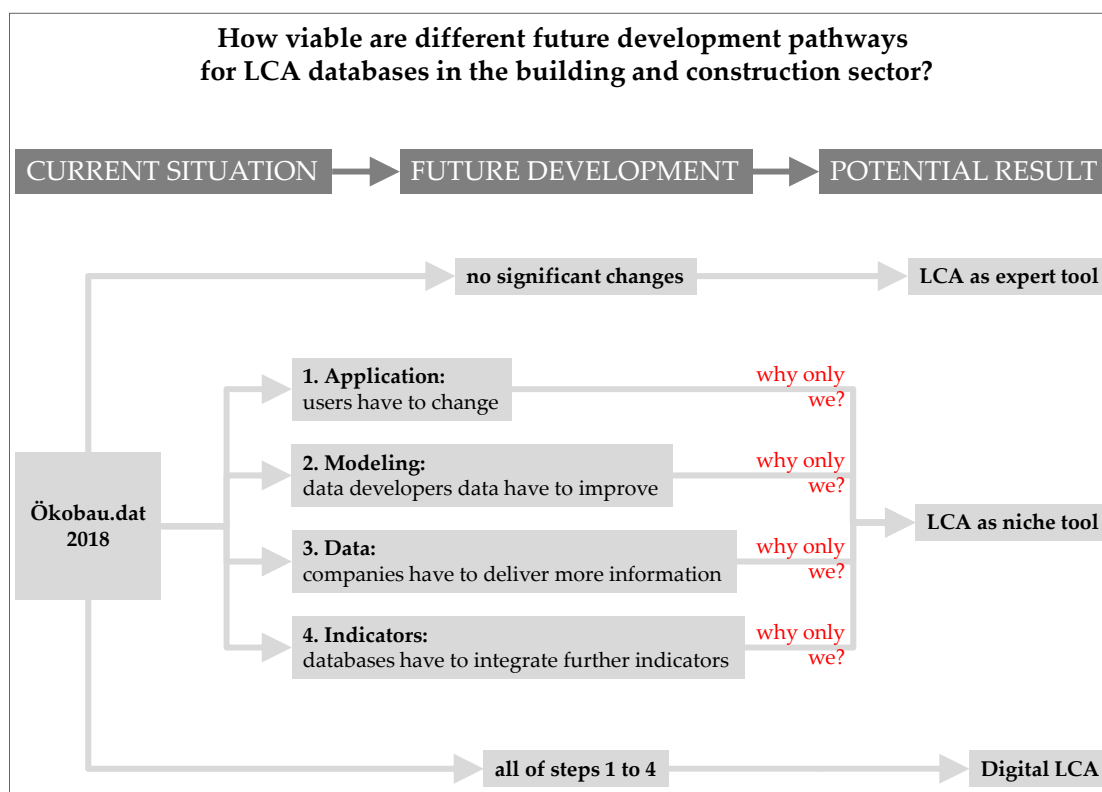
How viable are different future development pathways for LCA databases in the building and construction sector?

CURRENT SITUATION

FUTURE DEVELOPMENT

POTENTIAL RESULT

no significant changes

LCA as expert tool

1. Application:
users have to change

why only we?

2. Modeling:
data developers data have to improve

why only we?

Ökobau.dat 2018

3. Data:
companies have to deliver more information

why only we?

LCA as niche tool

4. Indicators:
databases have to integrate further indicators

why only we?

all of steps 1 to 4

Digital LCA